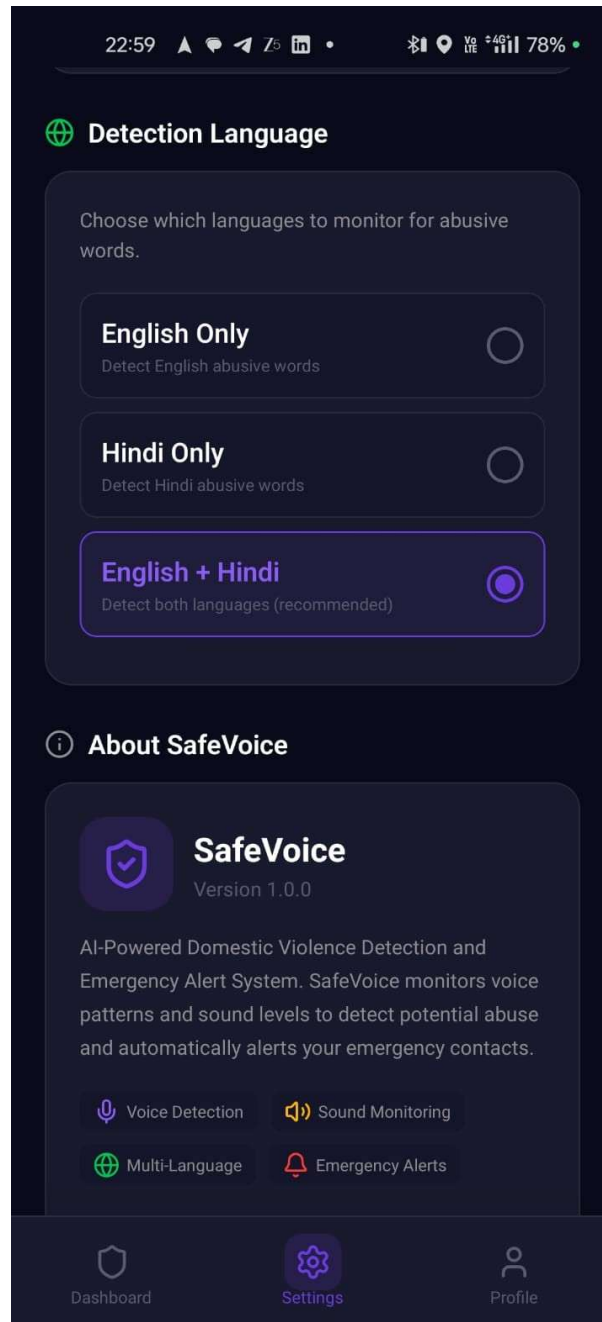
22:59 78%

Detection Language

Choose which languages to monitor for abusive words.

English Only
Detect English abusive words

Hindi Only
Detect Hindi abusive words

English + Hindi
Detect both languages (recommended)

About SafeVoice

SafeVoice
Version 1.0.0

AI-Powered Domestic Violence Detection and Emergency Alert System. SafeVoice monitors voice patterns and sound levels to detect potential abuse and automatically alerts your emergency contacts.

Voice Detection
Sound Monitoring
Multi-Language
Emergency Alerts

Dashboard
Settings
Profile